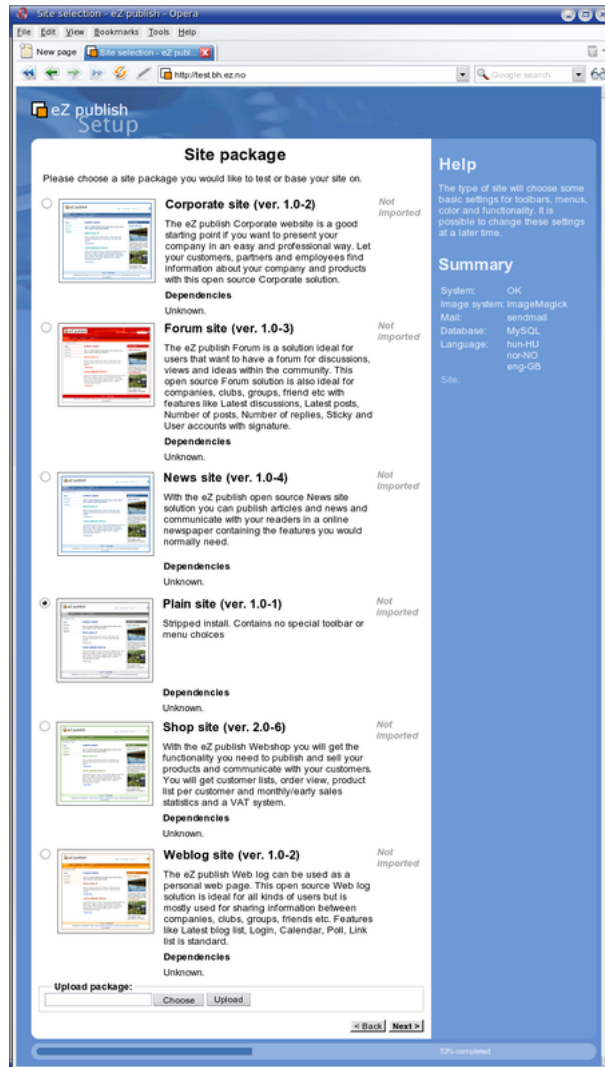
Site selection - eZ publish - Opera

File Edit View Bookmarks Tools Help

New page | Site selection - eZ publ...

http://test.bh.ez.no

Google search

eZ publish Setup

Site package

Please choose a site package you would like to test or base your site on.

Corporate site (ver. 1.0-2)

Not imported

The eZ publish Corporate website is a good starting point if you want to present your company in an easy and professional way. Let your customers, partners and employees find information about your company and products with this open source Corporate solution.

Dependencies

Unknown.

Forum site (ver. 1.0-3)

Not imported

The eZ publish Forum is a solution ideal for users that want to have a forum for discussions, views and ideas within the community. This open source Forum solution is also ideal for companies, clubs, groups, friend etc with features like Latest discussions, Latest posts, Number of posts, Number of replies, Sticky and User accounts with signature.

Dependencies

Unknown.

News site (ver. 1.0-4)

Not imported

With the eZ publish open source News site solution you can publish articles and news and communicate with your readers in a online newspaper containing the features you would normally need.

Dependencies

Unknown.

Plain site (ver. 1.0-1)

Not imported

Stripped install. Contains no special toolbar or menu choices

Dependencies

Unknown.

Shop site (ver. 2.0-6)

Not imported

With the eZ publish Webshop you will get the functionality you need to publish and sell your products and communicate with your customers. You will get customer lists, order view, product list per customer and monthly/early sales statistics and a VAT system.

Dependencies

Unknown.

Weblog site (ver. 1.0-2)

Not imported

The eZ publish Web log can be used as a personal web page. This open source Web log solution is ideal for all kinds of users but is mostly used for sharing information between companies, clubs, groups, friends etc. Features like Latest blog list, Login, Calendar, Poll, Link list is standard.

Dependencies

Unknown.

Upload package:

Choose Upload

< Back Next >

Help

The type of site will choose some basic settings for toolbars, menus, color and functionality. It is possible to change these settings at a later time.

Summary

| System: | OK |
|---|---|
| Image system: | ImageMagick |
| Mail: | sendmail |
| Database: | MySQL |
| Language: | hun-HU nor-NO eng-GB |
| Site: | |

53% completed